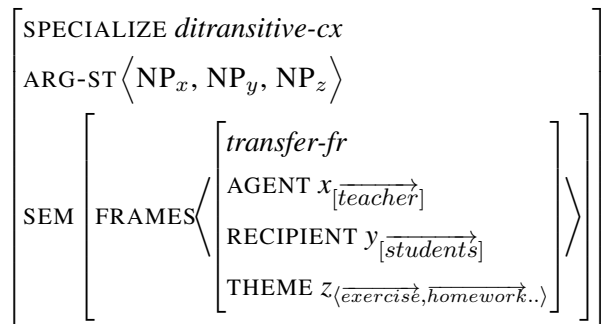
SPECIALIZE *ditransitive-cx*

ARG-ST $\left\langle \mathrm{NP}_x, \mathrm{NP}_y, \mathrm{NP}_z \right\rangle$

SEM FRAMES $\left\langle \right.$ *transfer-fr*

AGENT $x_{[\overrightarrow{teacher}]}$

RECIPIENT $y_{[\overrightarrow{students}]}$

THEME $z_{\langle \overrightarrow{exercise}, \overrightarrow{homework}.. \rangle}$ $\left. \right\rangle$